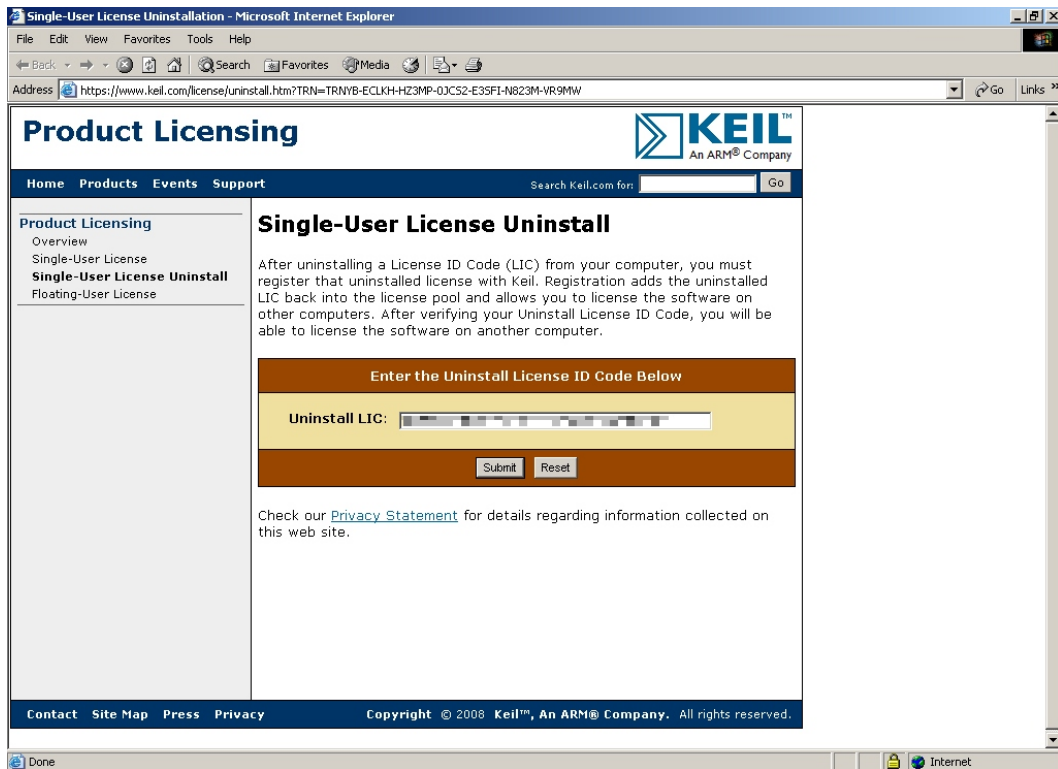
Single-User License Uninstallation - Microsoft Internet Explorer

File Edit View Favorites Tools Help

Back Search Favorites Media

Address https://www.keil.com/license/uninstall.htm?TRN=TRNYB-ECLKH-HZ3MP-0JCS2-E3SFI-N823M-VR9MW Go Links »

Product Licensing

KEIL™ An ARM® Company

Home Products Events Support

Search Keil.com for: Go

Product Licensing
Overview
Single-User License
Single-User License Uninstall
Floating-User License

Single-User License Uninstall

After uninstalling a License ID Code (LIC) from your computer, you must register that uninstalled license with Keil. Registration adds the uninstalled LIC back into the license pool and allows you to license the software on other computers. After verifying your Uninstall License ID Code, you will be able to license the software on another computer.

Enter the Uninstall License ID Code Below

Uninstall LIC: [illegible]

Submit Reset

Check our Privacy Statement for details regarding information collected on this web site.

Contact Site Map Press Privacy

Copyright © 2008 Keil™, An ARM® Company. All rights reserved.

Done

Internet